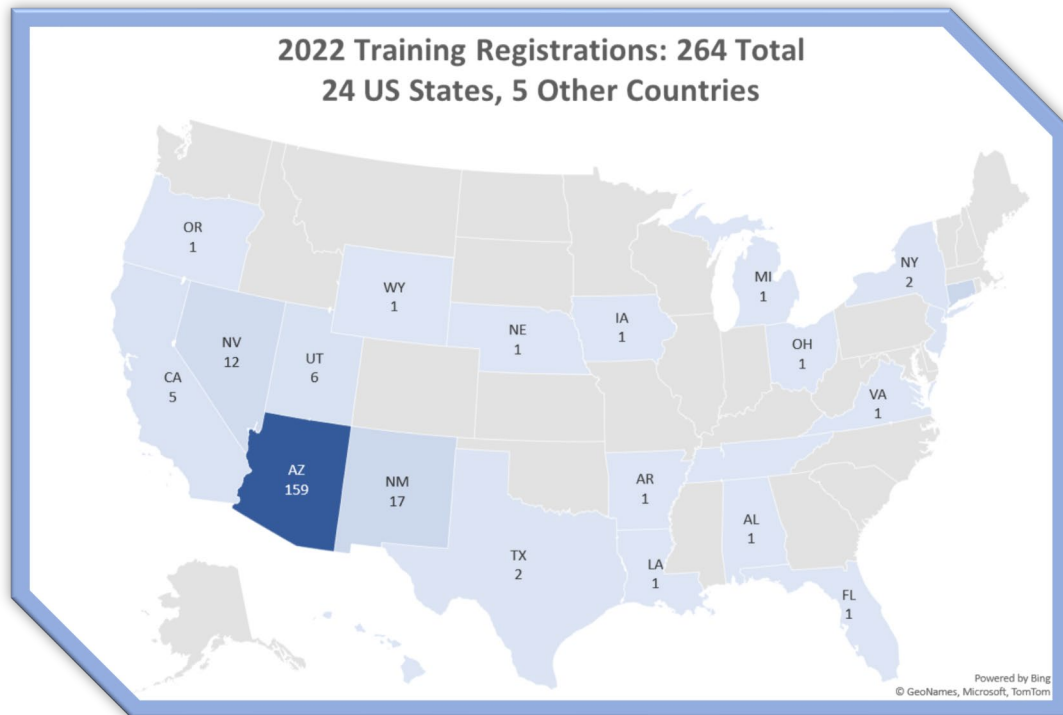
2022 Training Registrations: 264 Total
24 US States, 5 Other Countries

OR
1

WY
1

MI
1

NY
2

NV
12

UT
6

NE
1

IA
1

OH
1

CA
5

VA
1

AZ
159

NM
17

AR
1

AL
1

TX
2

LA
1

FL
1

Powered by Bing
© GeoNames, Microsoft, TomTom